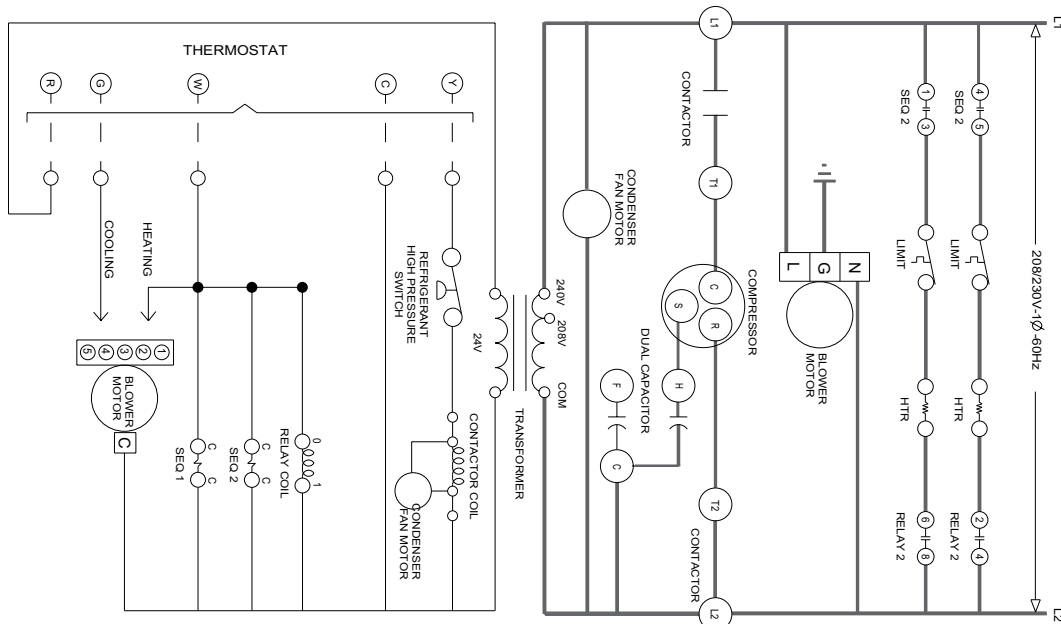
THERMOSTAT

R G W C Y

COOLING

HEATING

1 2 3 4 5

BLOWER MOTOR

C

C C
SEQ 1

C C
SEQ 2

0 1
RELAY COIL

REFRIGERANT HIGH PRESSURE SWITCH

24V

CONTACTOR COIL

CONDENSER FAN MOTOR

240V 208V COM

TRANSFORMER

L1

CONTACTOR

T1

CONDENSER FAN MOTOR

C
S R
COMPRESSOR

DUAL CAPACITOR

H

F

C

T2

CONTACTOR

L2

L G N

BLOWER MOTOR

1 3
SEQ 2

4 5
SEQ 2

LIMIT

LIMIT

HTR

HTR

6 8
RELAY 2

2 4
RELAY 2

208/230V-1Ø-60Hz

L1

L2